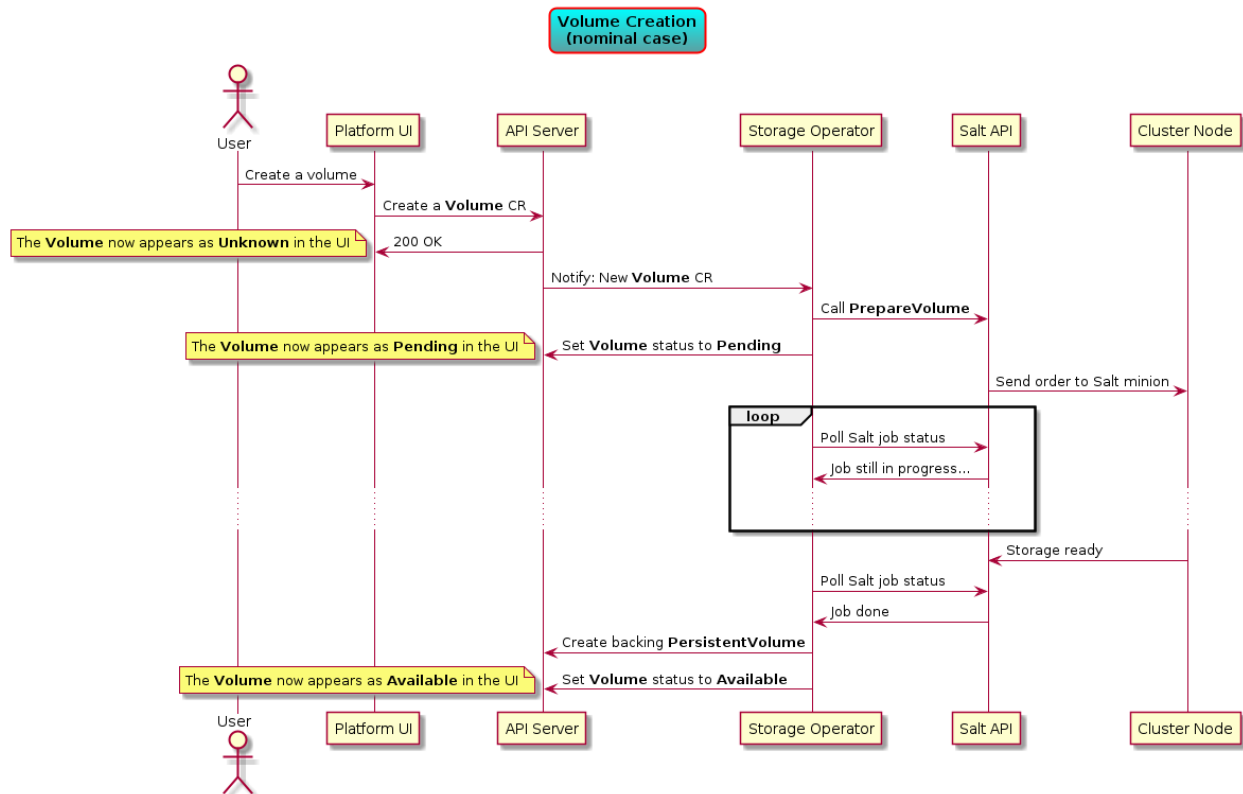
Volume Creation
(nominal case)

User

Platform UI

API Server

Storage Operator

Salt API

Cluster Node

Create a volume

Create a **Volume** CR

The **Volume** now appears as **Unknown** in the UI

200 OK

Notify: New **Volume** CR

Call **PrepareVolume**

The **Volume** now appears as **Pending** in the UI

Set **Volume** status to **Pending**

Send order to Salt minion

loop

Poll Salt job status

Job still in progress...

Storage ready

Poll Salt job status

Job done

Create backing **PersistentVolume**

The **Volume** now appears as **Available** in the UI

Set **Volume** status to **Available**

User

Platform UI

API Server

Storage Operator

Salt API

Cluster Node